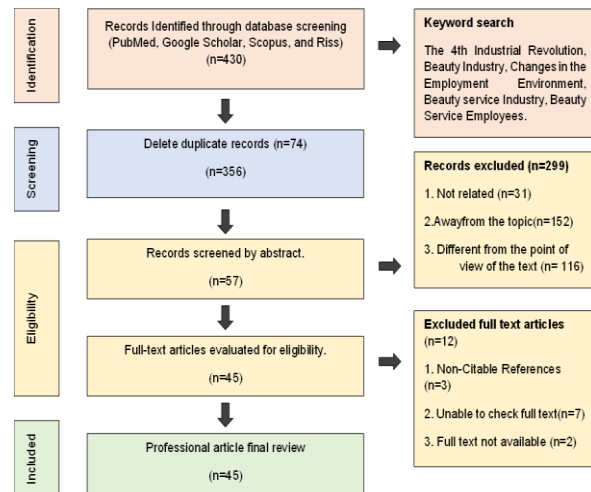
Identification

Records Identified through database screening (PubMed, Google Scholar, Scopus, and Riss) (n=430)

Keyword search

The 4th Industrial Revolution, Beauty Industry, Changes in the Employment Environment, Beauty service Industry, Beauty Service Employees.

Screening

Delete duplicate records (n=74)

(n=356)

Records excluded (n=299)

1. Not related (n=31)

2.Awayfrom the topic(n=152)

3. Different from the point of view of the text (n= 116)

Eligibility

Records screened by abstract.

(n=57)

Full-text articles evaluated for eligibility.

(n=45)

Excluded full text articles (n=12)

1. Non-Citable References (n=3)

2. Unable to check full text(n=7)

3. Full text not available (n=2)

Included

Professional article final review

(n=45)